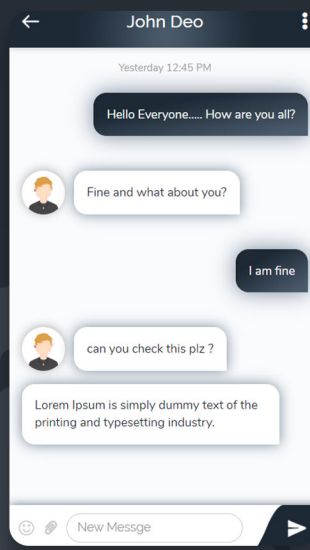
John Deo

Yesterday 12:45 PM

Hello Everyone..... How are you all?

Fine and what about you?

I am fine

can you check this plz ?

Lorem Ipsum is simply dummy text of the printing and typesetting industry.

New Messge